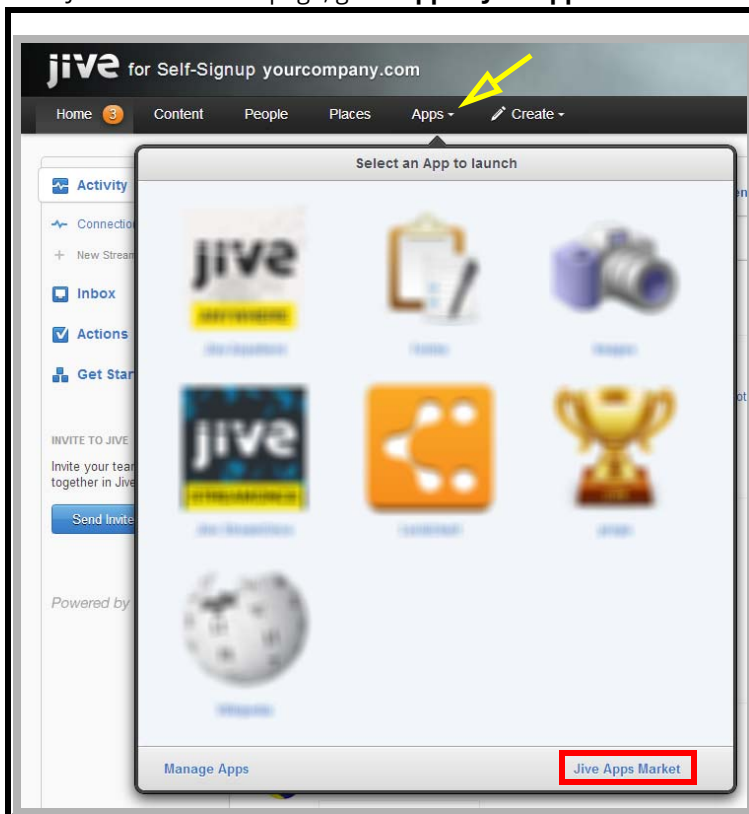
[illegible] page, go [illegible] Apps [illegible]

jive for Self-Signup yourcompany.com

Home 3 Content People Places Apps Create

Activity

Connection

New Stream

Inbox

Actions

Get Star

INVITE TO JIVE

Invite your team together in Jive

Send Invite

Powered by

Select an App to launch

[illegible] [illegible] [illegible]

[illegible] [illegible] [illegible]

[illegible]

Manage Apps

Jive Apps Market